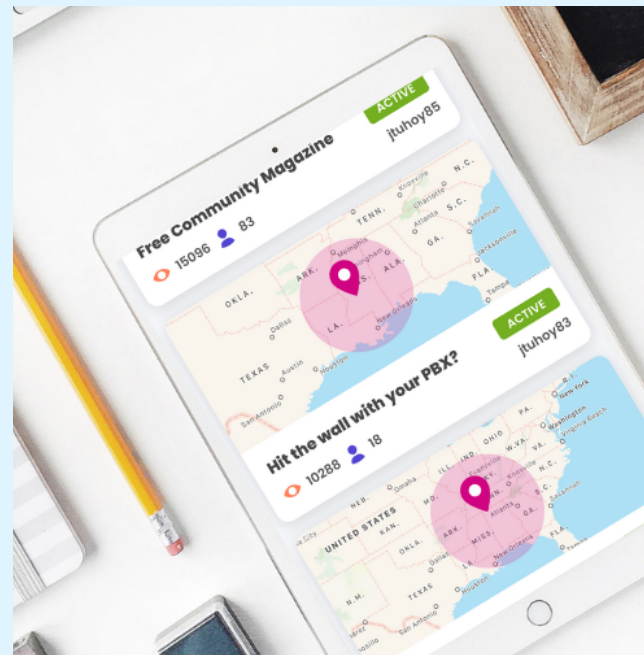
ACTIVE
jtuhoy85
Free Community Magazine
15096 83
TENN.
N.C.
S.C.
GA.
OKLA.
ALA.
FLA.
TEXAS
LA.
Dallas
Austin
San Antonio
New Orleans
Memphis
Atlanta
Jacksonville
Tampa
ACTIVE
jtuhoy83
Hit the wall with your PBX?
10288 18
UNITED STATES
KAN.
MO.
ILL.
OHIO
W.VA.
VA.
ARK.
MISS.
Washington
New York
Houston
New Orleans
Atlanta
N.M.